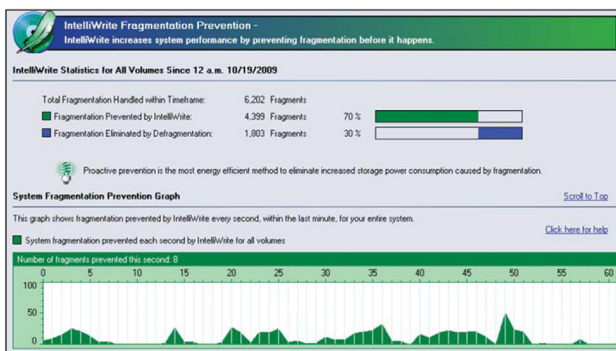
IntelliWrite Fragmentation Prevention -
IntelliWrite increases system performance by preventing fragmentation before it happens.

IntelliWrite Statistics for All Volumes Since 12 a.m. 10/19/2009

| | | | |
|---|---|---|---|
| Total Fragmentation Handled within Timeframe: | 6,202 | Fragments | |
| Fragmentation Prevented by IntelliWrite: | 4,399 | Fragments | 70 % |
| Fragmentation Eliminated by Defragmentation: | 1,803 | Fragments | 30 % |

Proactive prevention is the most energy efficient method to eliminate increased storage power consumption caused by fragmentation.

System Fragmentation Prevention Graph

Scroll to Top

This graph shows fragmentation prevented by IntelliWrite every second, within the last minute, for your entire system.

Click here for help

System fragmentation prevented each second by IntelliWrite for all volumes

Number of fragments prevented this second: 8

0 5 10 15 20 25 30 35 40 45 50 55 60

100

50

0